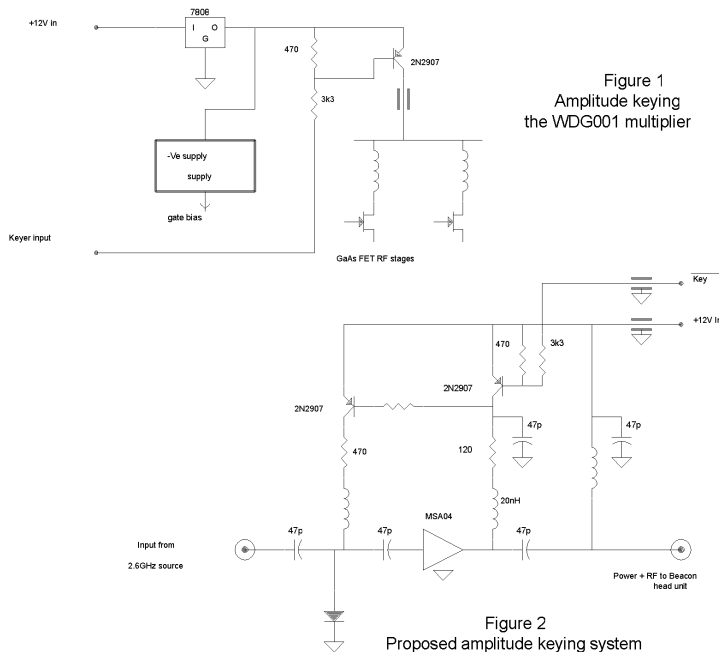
+12V in

7806

I O

G

470

2N2907

Figure 1
Amplitude keying
the WDG001 multiplier

3k3

-Ve supply

supply

gate bias

Keyer input

GaAs FET RF stages

$\overline{\text{Key}}$

+12V In

470

3k3

2N2907

2N2907

47p

47p

470

120

20nH

MSA04

47p

47p

47p

Input from

2.6GHz source

Power + RF to Beacon head unit

Figure 2
Proposed amplitude keying system